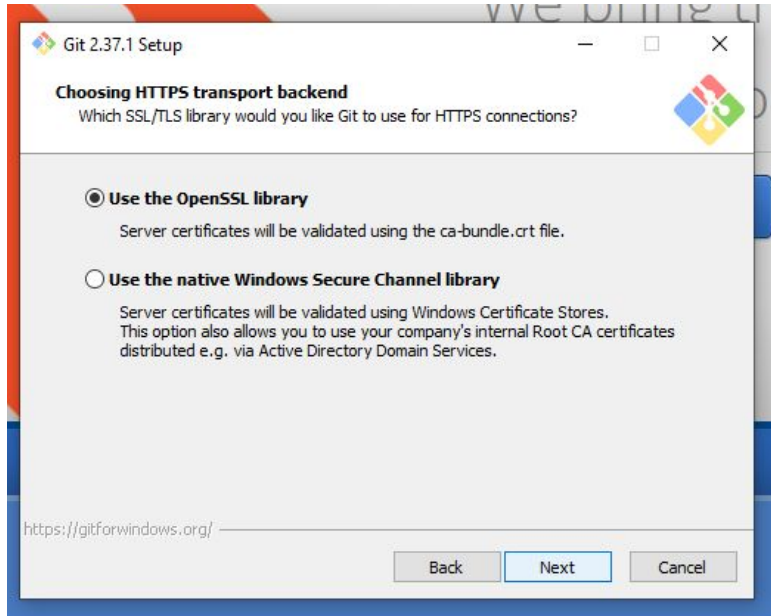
We bring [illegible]

Git 2.37.1 Setup

Choosing HTTPS transport backend
Which SSL/TLS library would you like Git to use for HTTPS connections?

Use the OpenSSL library

Server certificates will be validated using the ca-bundle.crt file.

Use the native Windows Secure Channel library

Server certificates will be validated using Windows Certificate Stores. This option also allows you to use your company's internal Root CA certificates distributed e.g. via Active Directory Domain Services.

https://gitforwindows.org/

Back
Next
Cancel